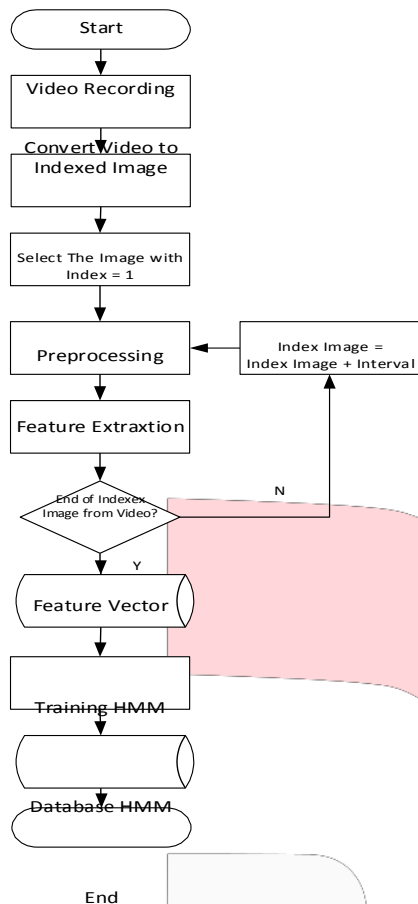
Start

Video Recording

Convert Video to Indexed Image

Select The Image with Index = 1

Preprocessing

Index Image = Index Image + Interval

Feature Extraxtion

End of Indexex Image from Video?

N

Y

Feature Vector

Training HMM

Database HMM

End